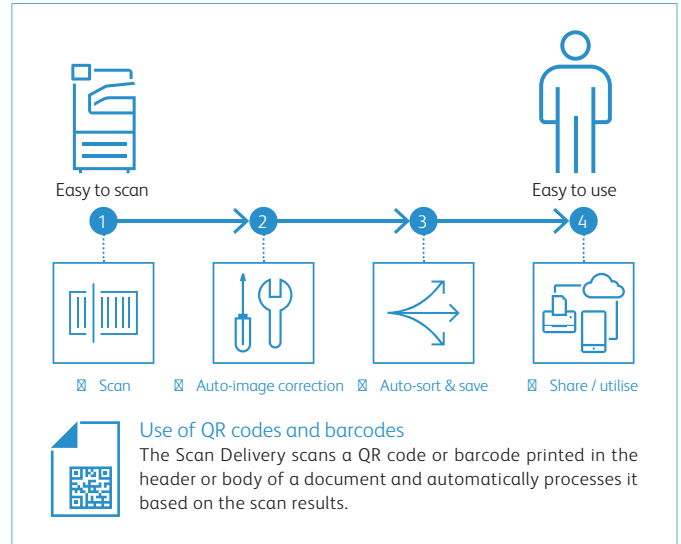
Easy to scan

Easy to use

1

2

3

4

Scan

Auto-image correction

Auto-sort & save

Share / utilise

Use of QR codes and barcodes

The Scan Delivery scans a QR code or barcode printed in the header or body of a document and automatically processes it based on the scan results.